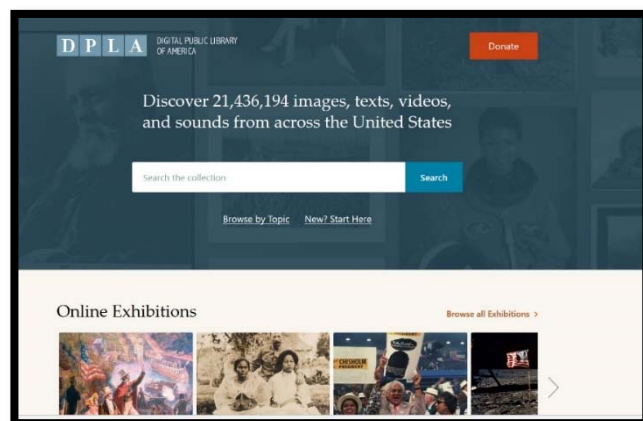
D P L A DIGITAL PUBLIC LIBRARY OF AMERICA

Donate

Discover 21,436,194 images, texts, videos, and sounds from across the United States

Search the collection

Search

Browse by Topic New? Start Here

Online Exhibitions

Browse all Exhibitions >

CHISHOLM PRESIDENT